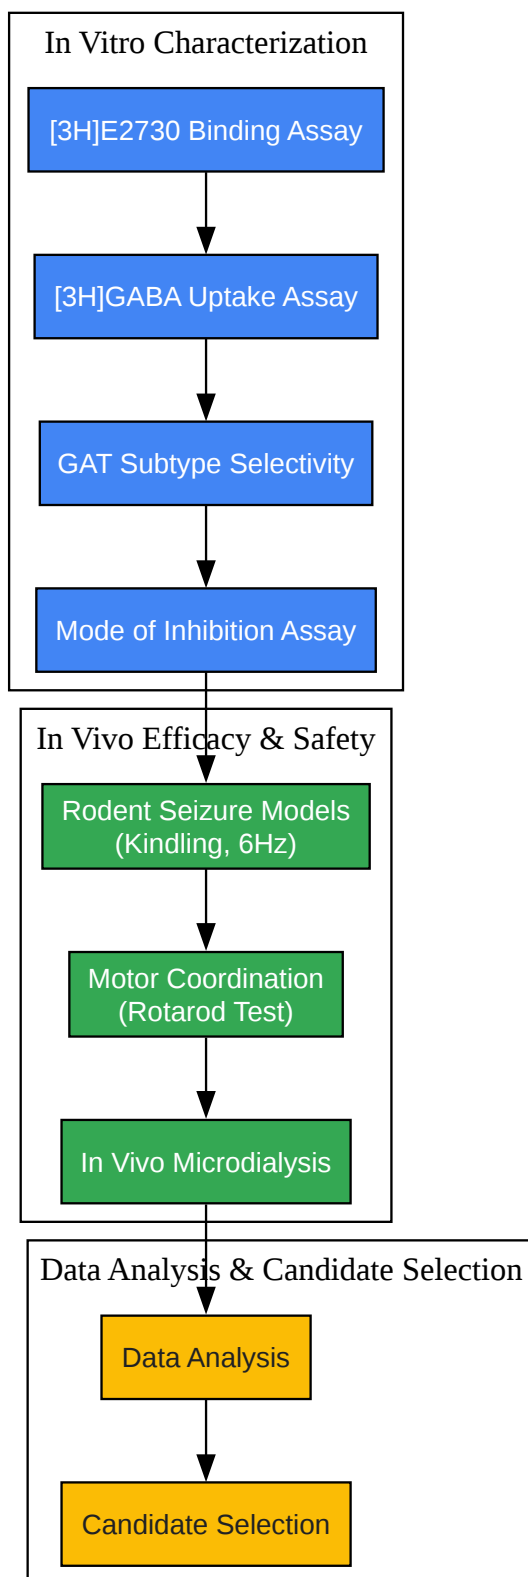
In Vitro Characterization

[3H]E2730 Binding Assay

[3H]GABA Uptake Assay

GAT Subtype Selectivity

Mode of Inhibition Assay

In Vivo Efficacy & Safety

Rodent Seizure Models (Kindling, 6Hz)

Motor Coordination (Rotarod Test)

In Vivo Microdialysis

Data Analysis & Candidate Selection

Data Analysis

Candidate Selection